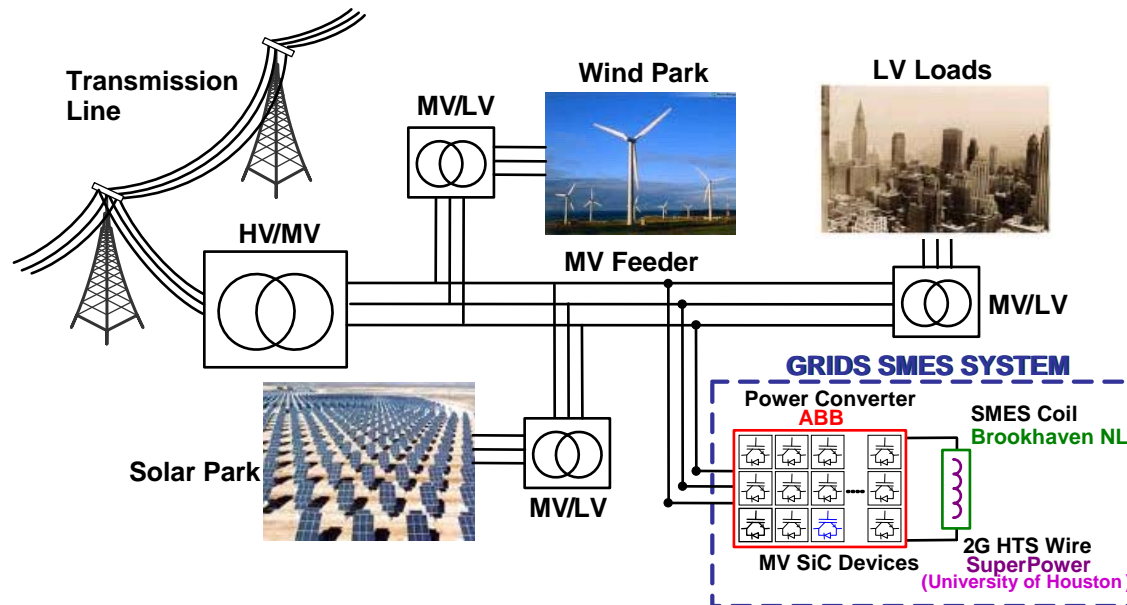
Transmission Line

MV/LV

Wind Park

LV Loads

HV/MV

MV Feeder

MV/LV

GRIDS SMES SYSTEM

Power Converter
ABB

SMES Coil
Brookhaven NL

Solar Park

MV/LV

MV SiC Devices

2G HTS Wire
SuperPower
(University of Houston)